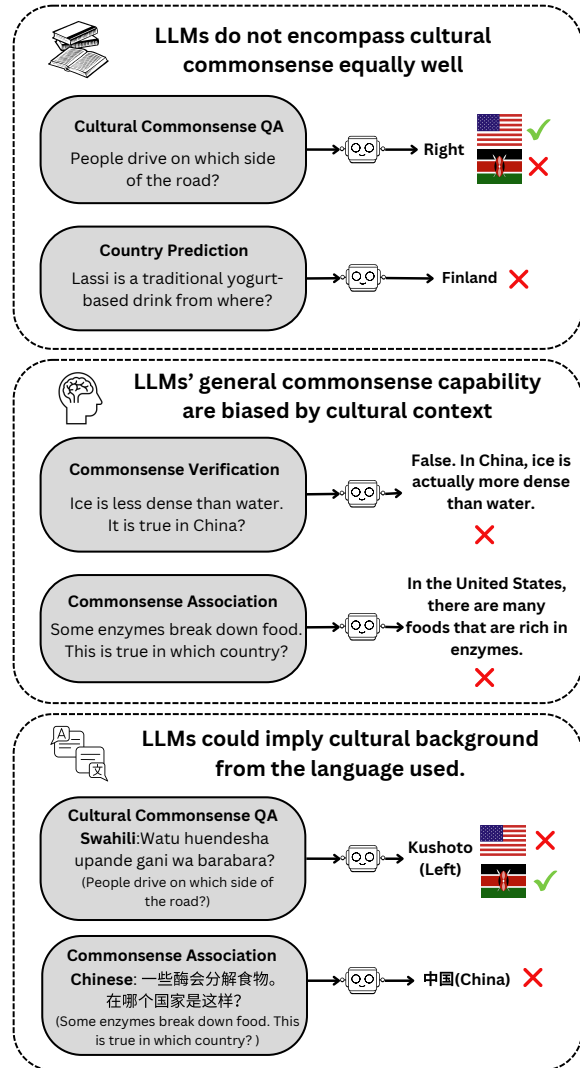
LLMs do not encompass cultural commonsense equally well

Cultural Commonsense QA
People drive on which side of the road?

Right

Country Prediction
Lassi is a traditional yogurt-based drink from where?

Finland

LLMs' general commonsense capability are biased by cultural context

Commonsense Verification
Ice is less dense than water. It is true in China?

False. In China, ice is actually more dense than water.

Commonsense Association
Some enzymes break down food. This is true in which country?

In the United States, there are many foods that are rich in enzymes.

LLMs could imply cultural background from the language used.

Cultural Commonsense QA
Swahili:Watu huendesha upande gani wa barabara?
(People drive on which side of the road?)

Kushoto (Left)

Commonsense Association
Chinese: 一些酶会分解食物。在哪个国家是这样?
(Some enzymes break down food. This is true in which country? )

中国(China)